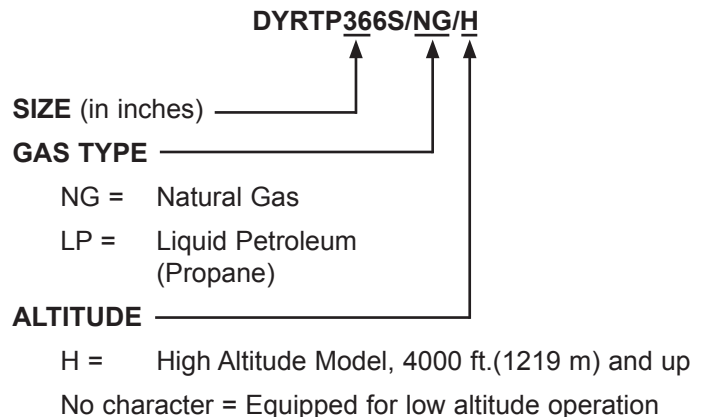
DYRTP366S/NG/H

SIZE (in inches)

GAS TYPE

NG = Natural Gas

LP = Liquid Petroleum (Propane)

ALTITUDE

H = High Altitude Model, 4000 ft.(1219 m) and up

No character = Equipped for low altitude operation